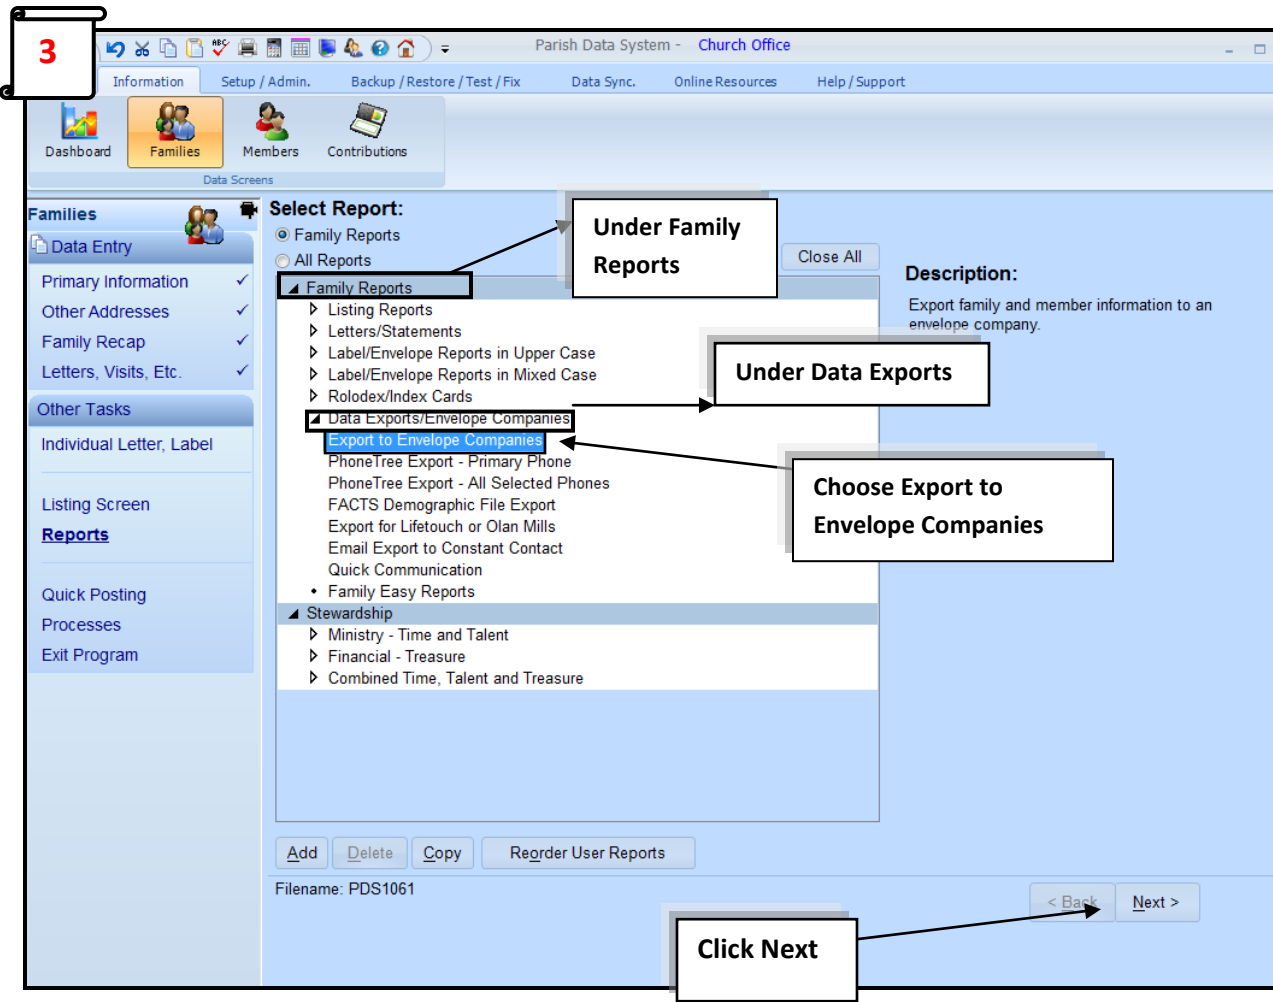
3

Parish Data System - Church Office

Information | Setup / Admin. | Backup / Restore / Test / Fix | Data Sync. | Online Resources | Help / Support

Dashboard | Families | Members | Contributions

Data Screens

Families

Data Entry

Primary Information ✓
Other Addresses ✓
Family Recap ✓
Letters, Visits, Etc. ✓

Other Tasks

Individual Letter, Label

Listing Screen
Reports

Quick Posting
Processes
Exit Program

Select Report:
Family Reports
All Reports

Under Family Reports

Close All

Description:
Export family and member information to an envelope company.

Family Reports
Listing Reports
Letters/Statements
Label/Envelope Reports in Upper Case
Label/Envelope Reports in Mixed Case
Rolodex/Index Cards
Data Exports/Envelope Companies
Export to Envelope Companies
PhoneTree Export - Primary Phone
PhoneTree Export - All Selected Phones
FACTS Demographic File Export
Export for Lifetouch or Olan Mills
Email Export to Constant Contact
Quick Communication
Family Easy Reports
Stewardship
Ministry - Time and Talent
Financial - Treasure
Combined Time, Talent and Treasure

Under Data Exports

Choose Export to Envelope Companies

Add | Delete | Copy | Reorder User Reports

Filename: PDS1061

< Back | Next >

Click Next